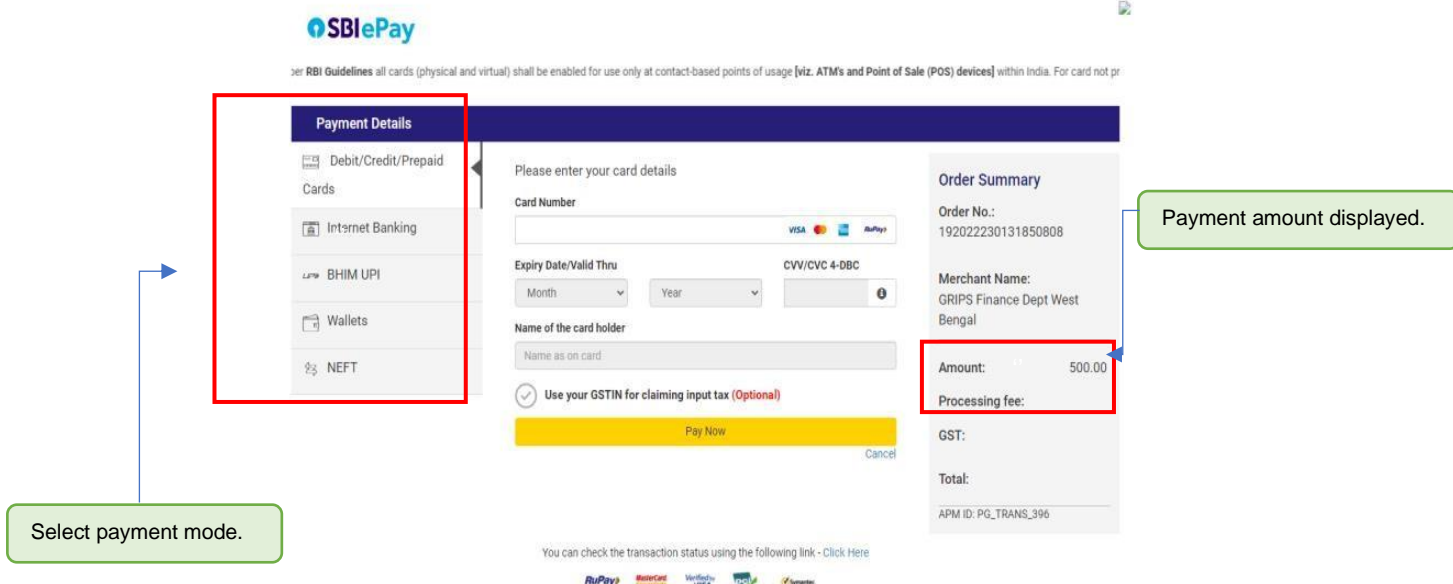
SBIePay

per RBI Guidelines all cards (physical and virtual) shall be enabled for use only at contact-based points of usage [viz. ATM's and Point of Sale (POS) devices] within India. For card not pr

Payment Details

Debit/Credit/Prepaid Cards

Internet Banking

BHIM UPI

Wallets

NEFT

Please enter your card details

Card Number

VISA RuPay

Expiry Date/Valid Thru

Month

Year

CVV/CVC 4-DBC

Name of the card holder

Name as on card

Use your GSTIN for claiming input tax (Optional)

Pay Now

Cancel

Order Summary

Order No.:
192022230131850808

Merchant Name:
GRIPS Finance Dept West Bengal

Amount: 500.00

Processing fee:

GST:

Total:

APM ID: PG_TRANS_396

Payment amount displayed.

Select payment mode.

You can check the transaction status using the following link - Click Here

RuPay MasterCard Verified by VISA